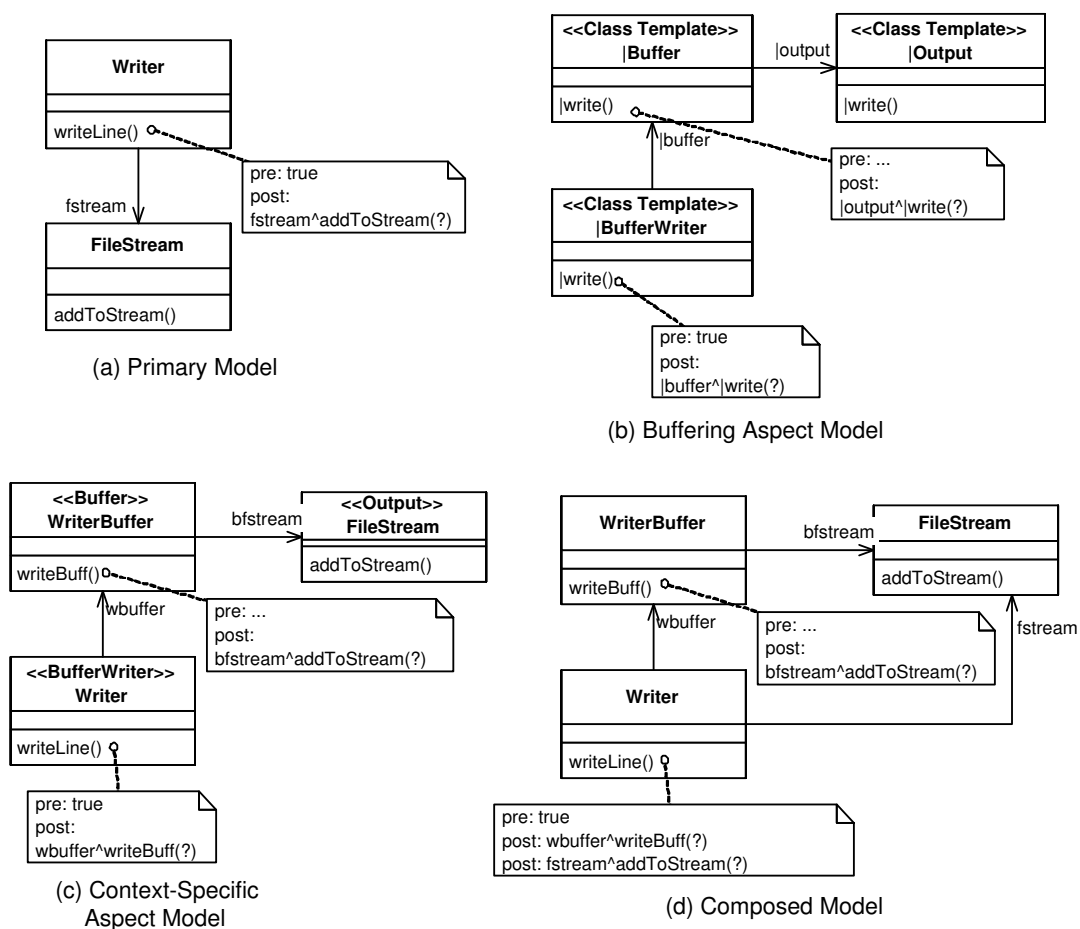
Writer

writeLine()

pre: true
post:
fstream^addToStream(?)

fstream

FileStream

addToStream()

(a) Primary Model

<<Class Template>>
|Buffer

|write()

|output

<<Class Template>>
|Output

|write()

|buffer

pre: ...
post:
|output^|write(?)

<<Class Template>>
|BufferWriter

|write()

pre: true
post:
|buffer^|write(?)

(b) Buffering Aspect Model

<<Buffer>>
WriterBuffer

writeBuff()

bfstream

<<Output>>
FileStream

addToStream()

wbuffer

pre: ...
post:
bfstream^addToStream(?)

<<BufferWriter>>
Writer

writeLine()

pre: true
post:
wbuffer^writeBuff(?)

(c) Context-Specific Aspect Model

WriterBuffer

writeBuff()

bfstream

FileStream

addToStream()

wbuffer

pre: ...
post:
bfstream^addToStream(?)

fstream

Writer

writeLine()

pre: true
post: wbuffer^writeBuff(?)
post: fstream^addToStream(?)

(d) Composed Model